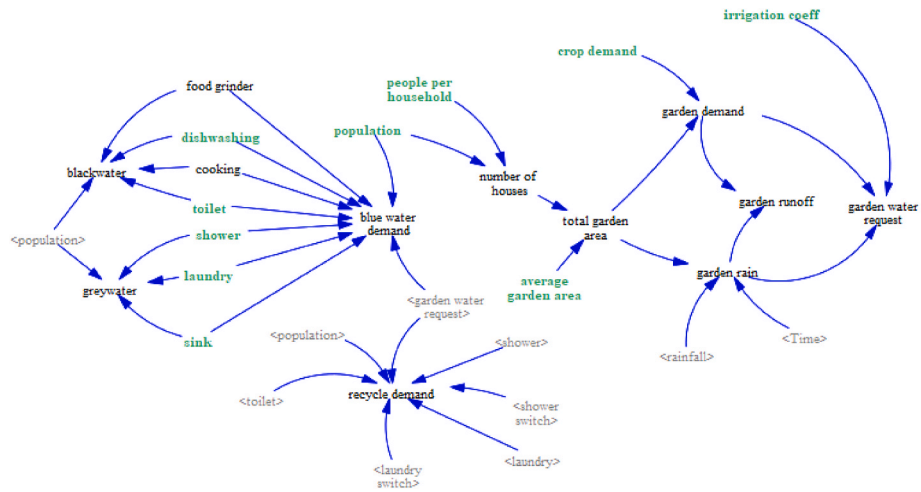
irrigation coeff

crop demand

food grinder

people per household

garden demand

dishwashing

population

blackwater

cooking

number of houses

garden runoff

garden water request

toilet

blue water demand

total garden area

<population>

shower

laundry

garden rain

greywater

average garden area

<garden water request>

sink

<population>

<shower>

<rainfall>

<Time>

<toilet>

recycle demand

<shower switch>

<laundry>

<laundry switch>